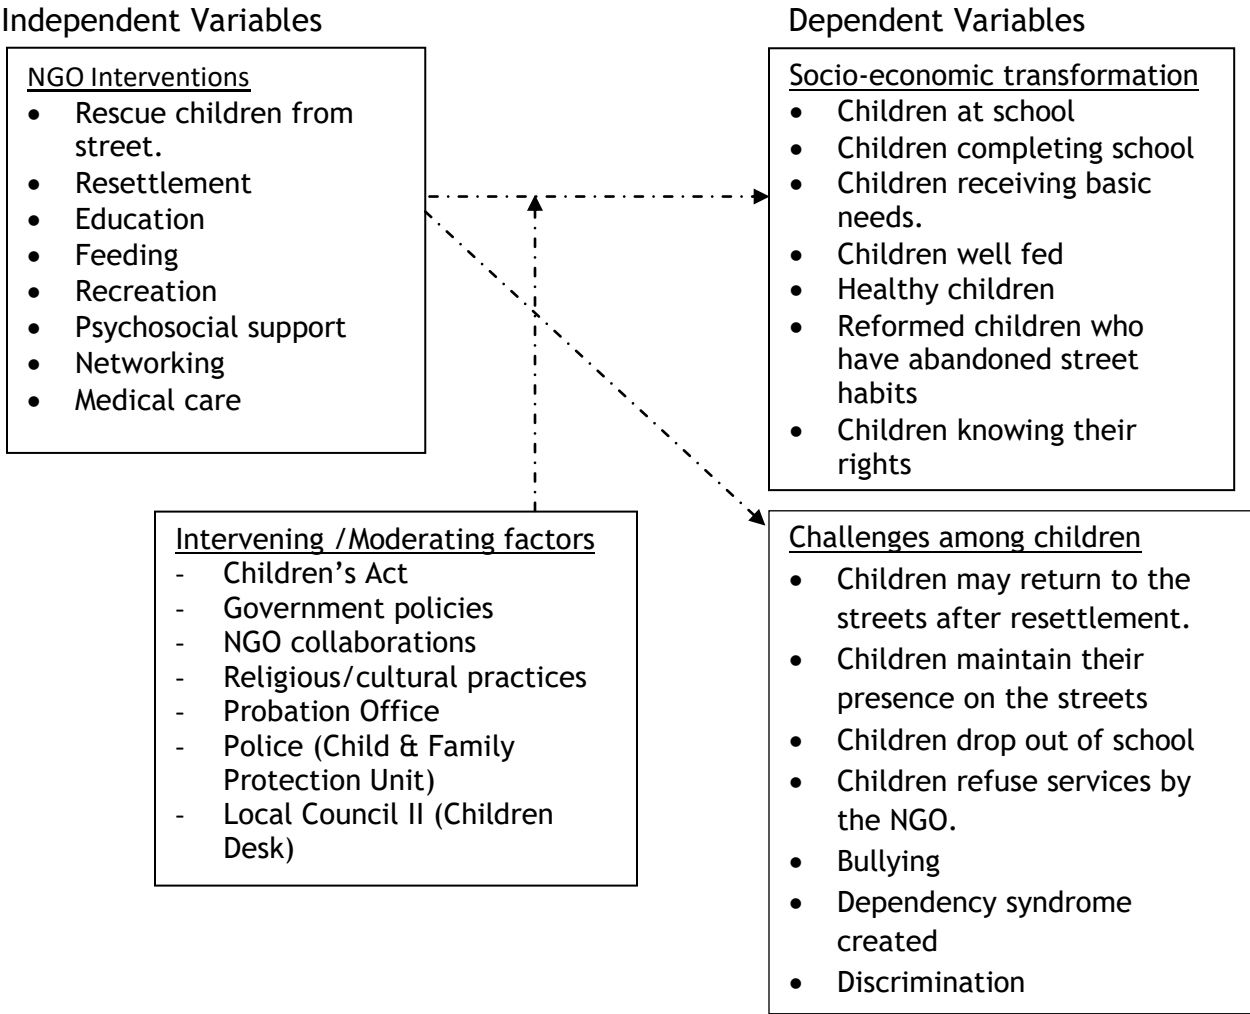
Independent Variables

Dependent Variables

NGO Interventions
- Rescue children from street.
- Resettlement
- Education
- Feeding
- Recreation
- Psychosocial support
- Networking
- Medical care

Socio-economic transformation
- Children at school
- Children completing school
- Children receiving basic needs.
- Children well fed
- Healthy children
- Reformed children who have abandoned street habits
- Children knowing their rights

Intervening /Moderating factors
- Children's Act
- Government policies
- NGO collaborations
- Religious/cultural practices
- Probation Office
- Police (Child & Family Protection Unit)
- Local Council II (Children Desk)

Challenges among children
- Children may return to the streets after resettlement.
- Children maintain their presence on the streets
- Children drop out of school
- Children refuse services by the NGO.
- Bullying
- Dependency syndrome created
- Discrimination